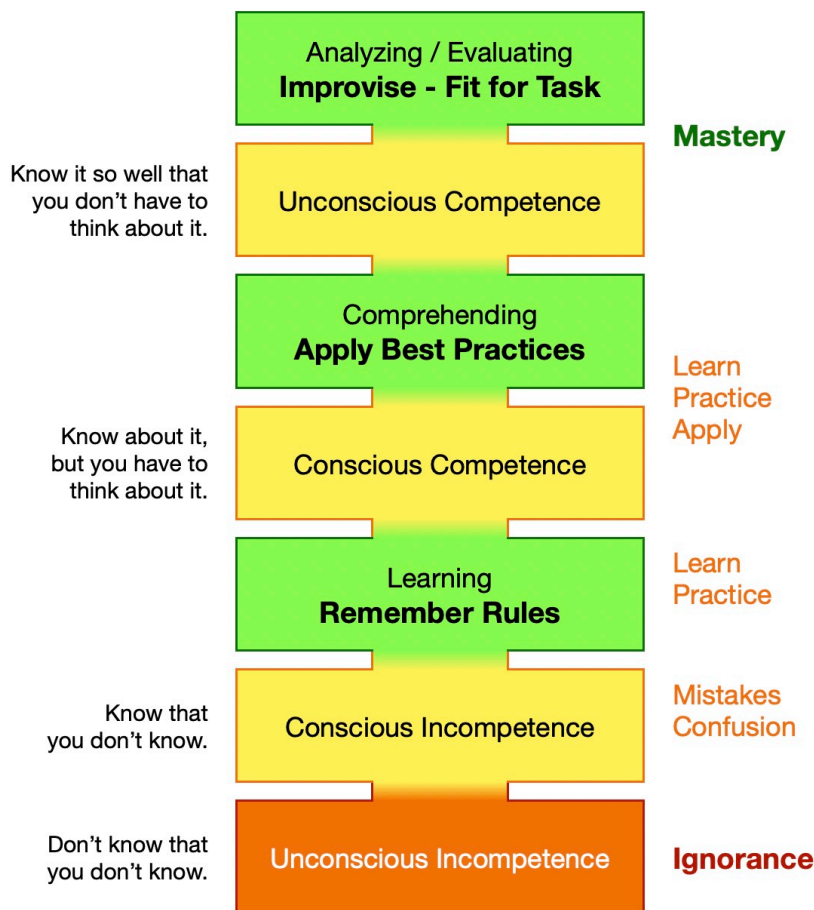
Analyzing / Evaluating
**Improvise - Fit for Task**

Mastery

Know it so well that you don't have to think about it.

Unconscious Competence

Comprehending
**Apply Best Practices**

Learn
Practice
Apply

Know about it, but you have to think about it.

Conscious Competence

Learning
**Remember Rules**

Learn
Practice

Know that you don't know.

Conscious Incompetence

Mistakes
Confusion

Don't know that you don't know.

Unconscious Incompetence

Ignorance